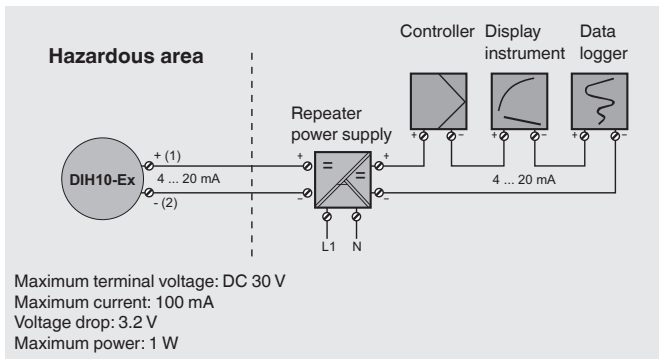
Hazardous area

Controller Display instrument Data logger

Repeater power supply

DIH10-Ex

+ (1)

4 ... 20 mA

- (2)

+

-

=

=

+

-

L1 N

+ - + - + -

4 ... 20 mA

Maximum terminal voltage: DC 30 V
Maximum current: 100 mA
Voltage drop: 3.2 V
Maximum power: 1 W